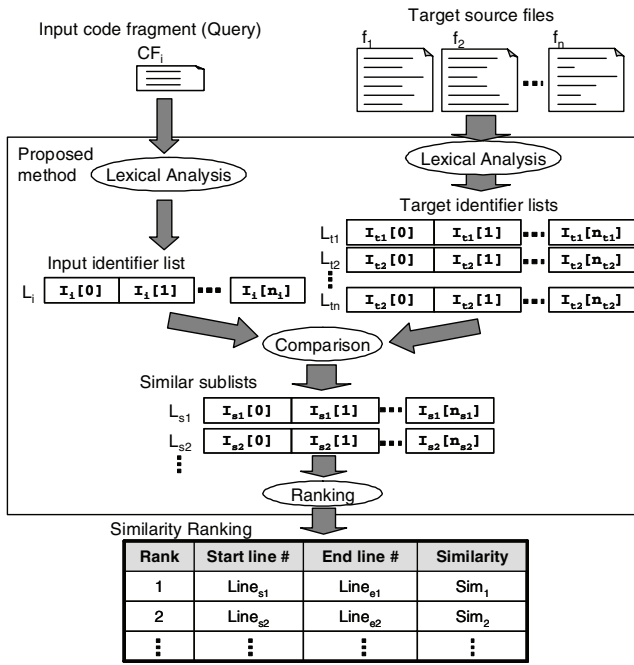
Input code fragment (Query)

$CF_i$

Target source files

$f_1$ $f_2$ ... $f_n$

Proposed method

Lexical Analysis

Lexical Analysis

Target identifier lists

$L_{t1}$ $I_{t1}[0]$ $I_{t1}[1]$ ... $I_{t1}[n_{t1}]$

$L_{t2}$ $I_{t2}[0]$ $I_{t2}[1]$ ... $I_{t2}[n_{t2}]$

$L_{tn}$ $I_{t2}[0]$ $I_{t2}[1]$ ... $I_{t2}[n_{t2}]$

Input identifier list

$L_i$ $I_i[0]$ $I_i[1]$ ... $I_i[n_i]$

Comparison

Similar sublists

$L_{s1}$ $I_{s1}[0]$ $I_{s1}[1]$ ... $I_{s1}[n_{s1}]$

$L_{s2}$ $I_{s2}[0]$ $I_{s2}[1]$ ... $I_{s2}[n_{s2}]$

Ranking

Similarity Ranking

| Rank | Start line # | End line # | Similarity |
|---|---|---|---|
| 1 | $Line_{s1}$ | $Line_{e1}$ | $Sim_1$ |
| 2 | $Line_{s2}$ | $Line_{e2}$ | $Sim_2$ |
| ⋮ | ⋮ | ⋮ | ⋮ |